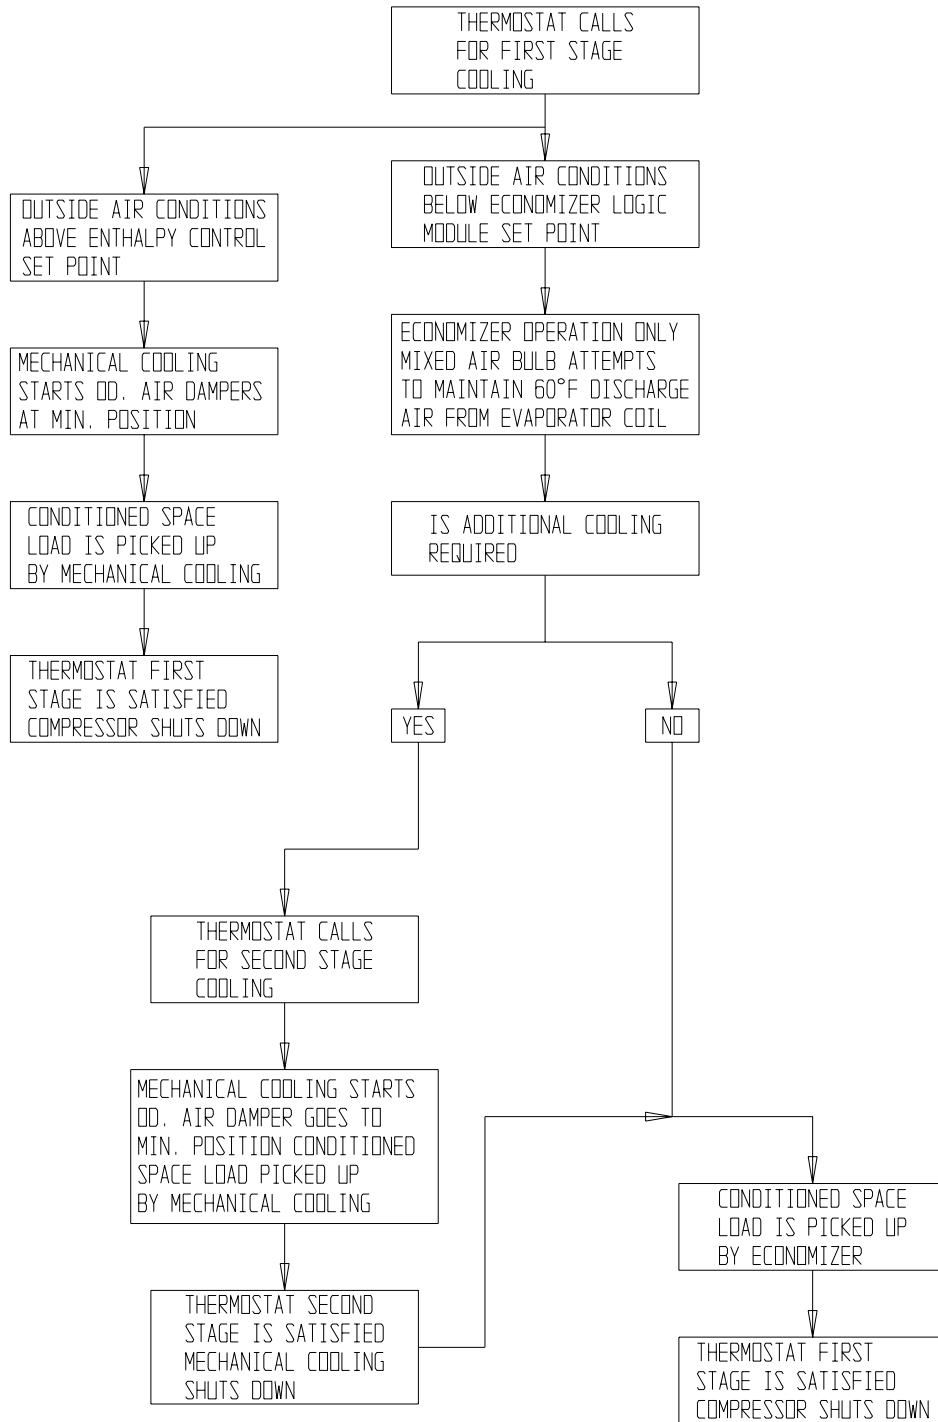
THERMOSTAT CALLS FOR FIRST STAGE COOLING

OUTSIDE AIR CONDITIONS ABOVE ENTHALPY CONTROL SET POINT

OUTSIDE AIR CONDITIONS BELOW ECONOMIZER LOGIC MODULE SET POINT

MECHANICAL COOLING STARTS OD. AIR DAMPERS AT MIN. POSITION

ECONOMIZER OPERATION ONLY MIXED AIR BULB ATTEMPTS TO MAINTAIN 60°F DISCHARGE AIR FROM EVAPORATOR COIL

CONDITIONED SPACE LOAD IS PICKED UP BY MECHANICAL COOLING

IS ADDITIONAL COOLING REQUIRED

THERMOSTAT FIRST STAGE IS SATISFIED COMPRESSOR SHUTS DOWN

YES

NO

THERMOSTAT CALLS FOR SECOND STAGE COOLING

MECHANICAL COOLING STARTS OD. AIR DAMPER GOES TO MIN. POSITION CONDITIONED SPACE LOAD PICKED UP BY MECHANICAL COOLING

CONDITIONED SPACE LOAD IS PICKED UP BY ECONOMIZER

THERMOSTAT SECOND STAGE IS SATISFIED MECHANICAL COOLING SHUTS DOWN

THERMOSTAT FIRST STAGE IS SATISFIED COMPRESSOR SHUTS DOWN